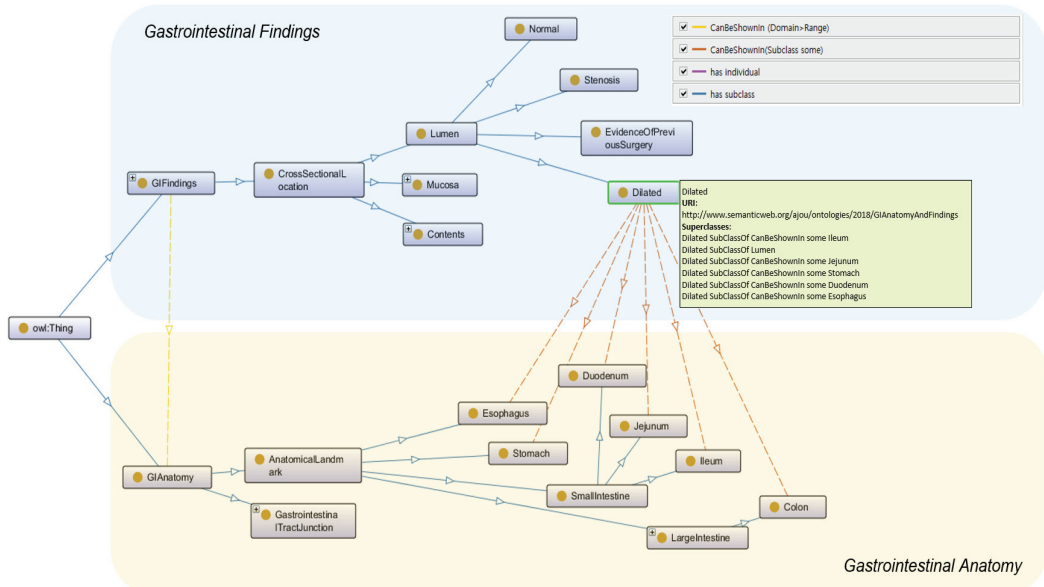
Gastrointestinal Findings

CanBeShownIn (Domain>Range)
CanBeShownIn(Subclass some)
has individual
has subclass

Normal
Stenosis
EvidenceOfPreviousSurgery
Lumen
GIFindings
CrossSectionalLocation
Mucosa
Contents
Dilated

Dilated
URI:
http://www.semanticweb.org/ajou/ontologies/2018/GIAnatomyAndFindings
Superclasses:
Dilated SubClassOf CanBeShownIn some Ileum
Dilated SubClassOf Lumen
Dilated SubClassOf CanBeShownIn some Jejunum
Dilated SubClassOf CanBeShownIn some Stomach
Dilated SubClassOf CanBeShownIn some Duodenum
Dilated SubClassOf CanBeShownIn some Esophagus

owl:Thing
Duodenum
Esophagus
Jejunum
Stomach
Ileum
GIAnatomy
AnatomicalLandmark
SmallIntestine
Colon
GastrointestinalTractJunction
LargeIntestine

Gastrointestinal Anatomy